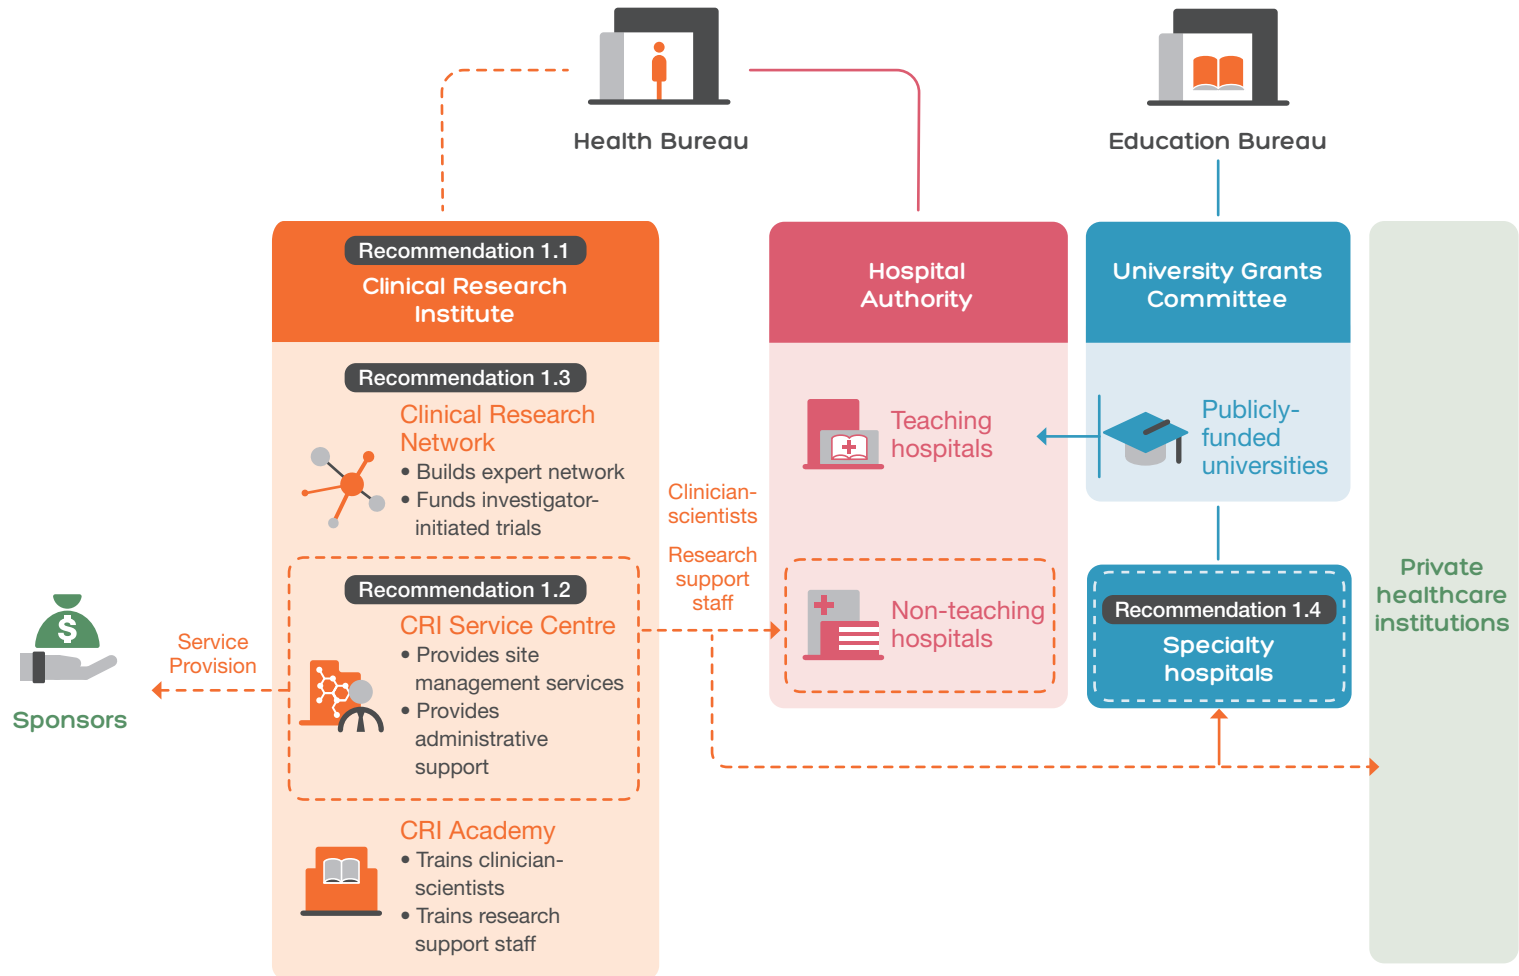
Health Bureau

Education Bureau

Recommendation 1.1
Clinical Research Institute

Hospital Authority

University Grants Committee

Recommendation 1.3
Clinical Research Network
• Builds expert network
• Funds investigator-initiated trials

Teaching hospitals

Publicly-funded universities

Clinician-scientists

Research support staff

Recommendation 1.2
CRI Service Centre
• Provides site management services
• Provides administrative support

Non-teaching hospitals

Recommendation 1.4
Specialty hospitals

Private healthcare institutions

Service Provision

Sponsors

CRI Academy
• Trains clinician-scientists
• Trains research support staff